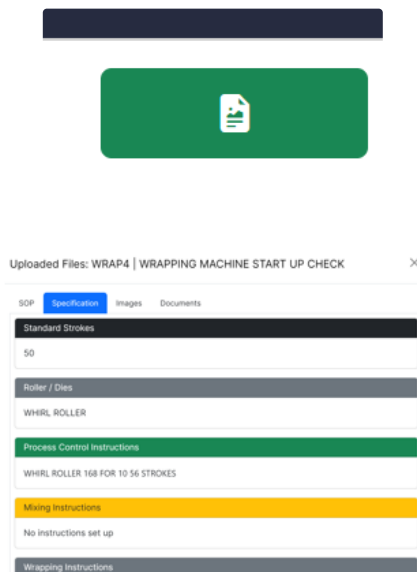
Uploaded Files: WRAP4 | WRAPPING MACHINE START UP CHECK

×

SOP

Specification

Images

Documents

Standard Strokes

50

Roller / Dies

WHIRL ROLLER

Process Control Instructions

WHIRL ROLLER 168 FOR 10 56 STROKES

Mixing Instructions

No instructions set up

Wrapping Instructions